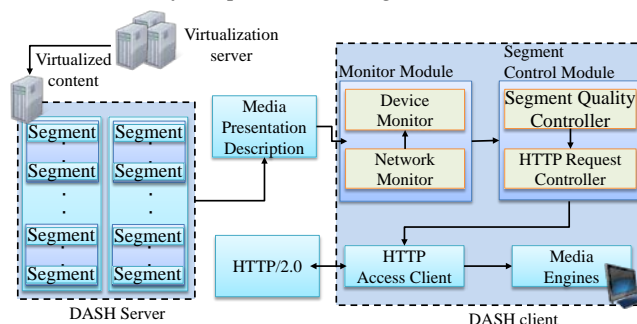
Virtualization server

Virtualized content

Segment
Segment
Segment
Segment

Segment
Segment
Segment
Segment

DASH Server

Media Presentation Description

HTTP/2.0

Monitor Module

Device Monitor

Network Monitor

Segment Control Module

Segment Quality Controller

HTTP Request Controller

HTTP Access Client

Media Engines

DASH client